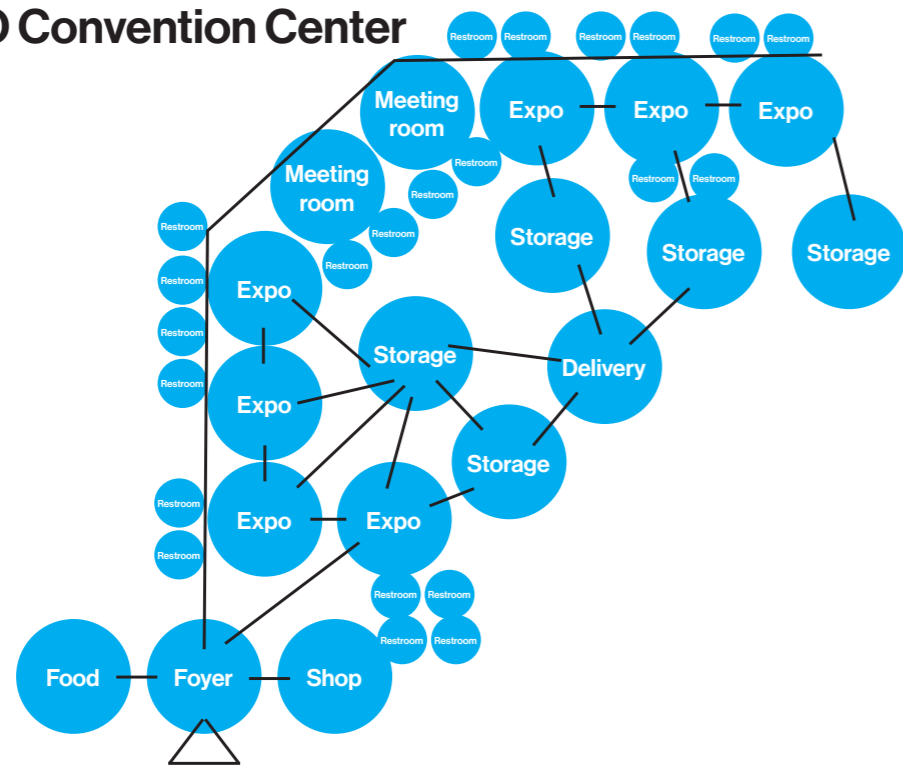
Convention Center

Restroom Restroom Restroom Restroom Restroom Restroom

Meeting room

Expo

Expo

Expo

Restroom

Meeting room

Restroom

Restroom

Restroom

Restroom

Restroom

Storage

Storage

Storage

Restroom

Restroom

Restroom

Restroom

Expo

Restroom

Storage

Delivery

Expo

Storage

Restroom

Restroom

Expo

Expo

Restroom Restroom

Restroom Restroom

Food

Foyer

Shop